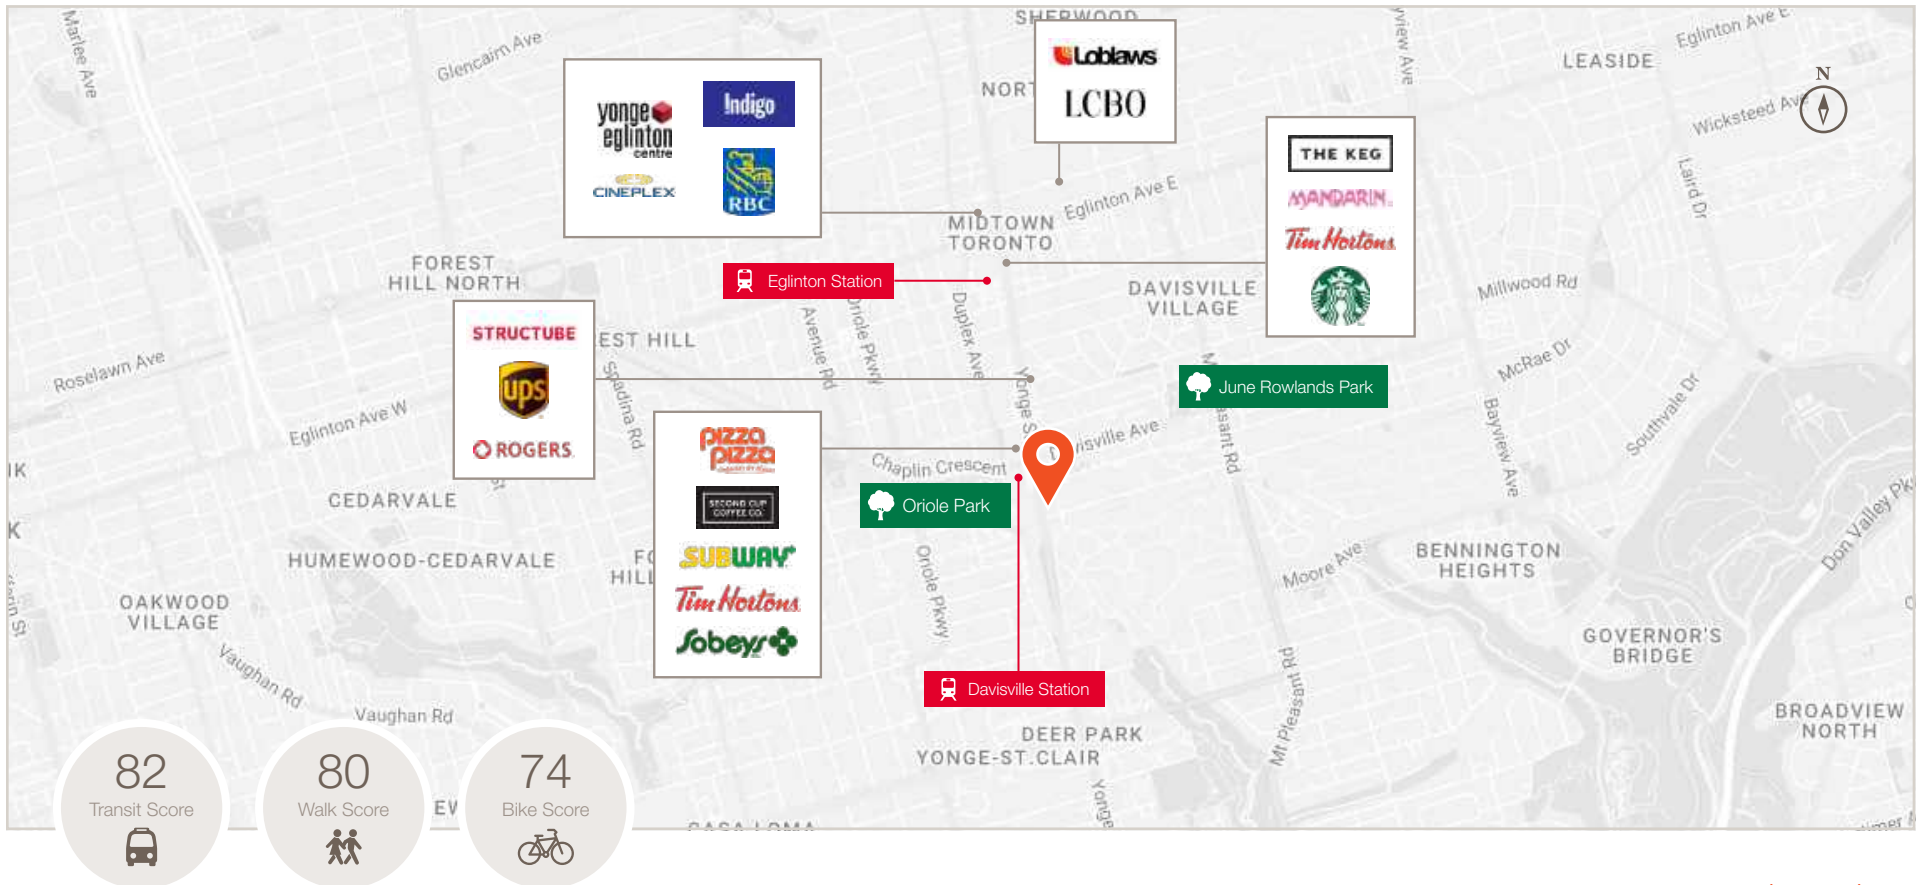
yonge eglinton centre
Indigo
CINEPLEX
RBC
Loblaws
LCBO
THE KEG
MANDARIN
Tim Hortons
Eglinton Station
STRUCTUBE
ups
ROGERS
June Rowlands Park
pizza pizza
SECOND CUP COFFEE CO.
SUBWAY
Tim Hortons
Sobeys
Oriole Park
Davisville Station
N

Marlee Ave
Glencairn Ave
SHERWOOD
NORT
LEASIDE
Eglinton Ave E
Wicksteed Ave
MIDTOWN TORONTO
Eglinton Ave E
Laird Dr
FOREST HILL NORTH
DAVISVILLE VILLAGE
Millwood Rd
EST HILL
Avenue Rd
Oriole Pkwy
Duplex Ave
Roselawn Ave
Spadina Rd
Yonge St
McRae Dr
Eglinton Ave W
visville Ave
Southvale Dr
Chaplin Crescent
Bayview Ave
CEDARVALE
Don Valley Pk
HUMEWOOD-CEDARVALE
F
HILL
Moore Ave
BENNINGTON HEIGHTS
OAKWOOD VILLAGE
Oriole Pkwy
GOVERNOR'S BRIDGE
Vaughan Rd
Vaughan Rd
Mt Pleasant Rd
DEER PARK
YONGE-ST.CLAIR
BROADVIEW NORTH
CASA LOMA
82 Transit Score
80 Walk Score
74 Bike Score